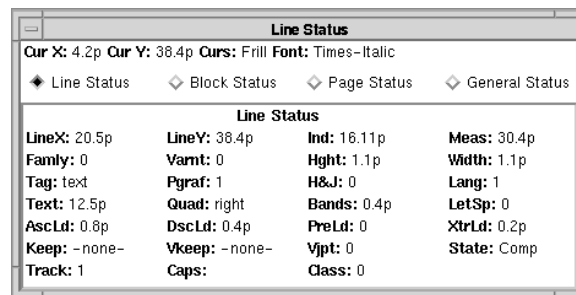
Line Status

Cur X: 4.2p Cur Y: 38.4p Curs: Frill Font: Times-Italic

Line Status
Block Status
Page Status
General Status

Line Status

| | | | |
|---|---|---|---|
| LineX: 20.5p | LineY: 38.4p | Ind: 16.11p | Meas: 30.4p |
| Famly: 0 | Varnt: 0 | Hght: 1.1p | Width: 1.1p |
| Tag: text | Pgraf: 1 | H&J: 0 | Lang: 1 |
| Text: 12.5p | Quad: right | Bands: 0.4p | LetSp: 0 |
| AscLd: 0.8p | DscLd: 0.4p | PreLd: 0 | XtrLd: 0.2p |
| Keep: -none- | Vkeep: -none- | Vjpt: 0 | State: Comp |
| Track: 1 | Caps: | Class: 0 | |